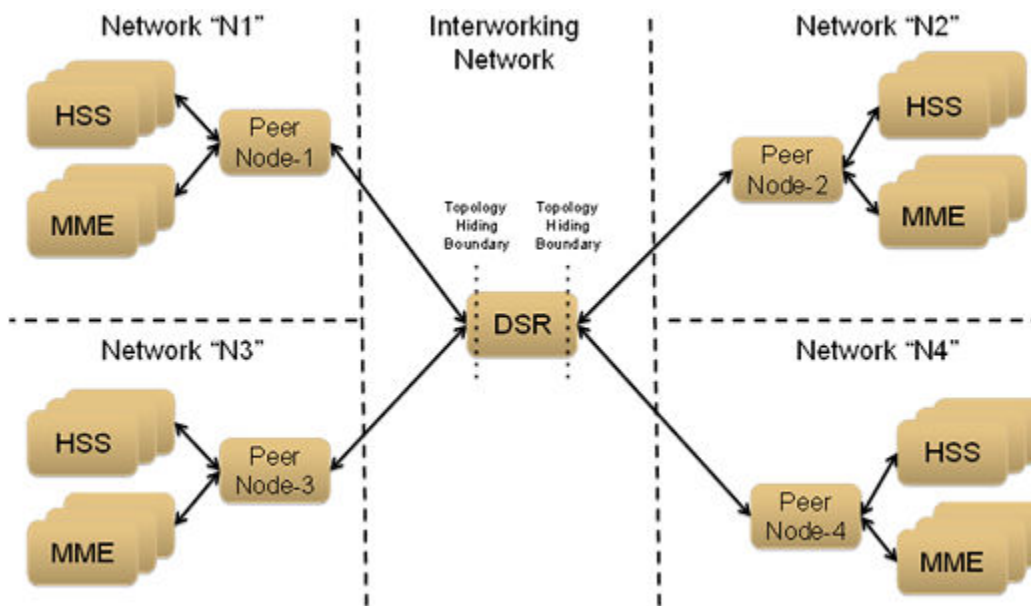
Network "N1"

Interworking Network

Network "N2"

HSS

Peer Node-1

MME

Topology Hiding Boundary

Topology Hiding Boundary

Peer Node-2

HSS

MME

DSR

Network "N3"

Network "N4"

HSS

Peer Node-3

MME

HSS

Peer Node-4

MME